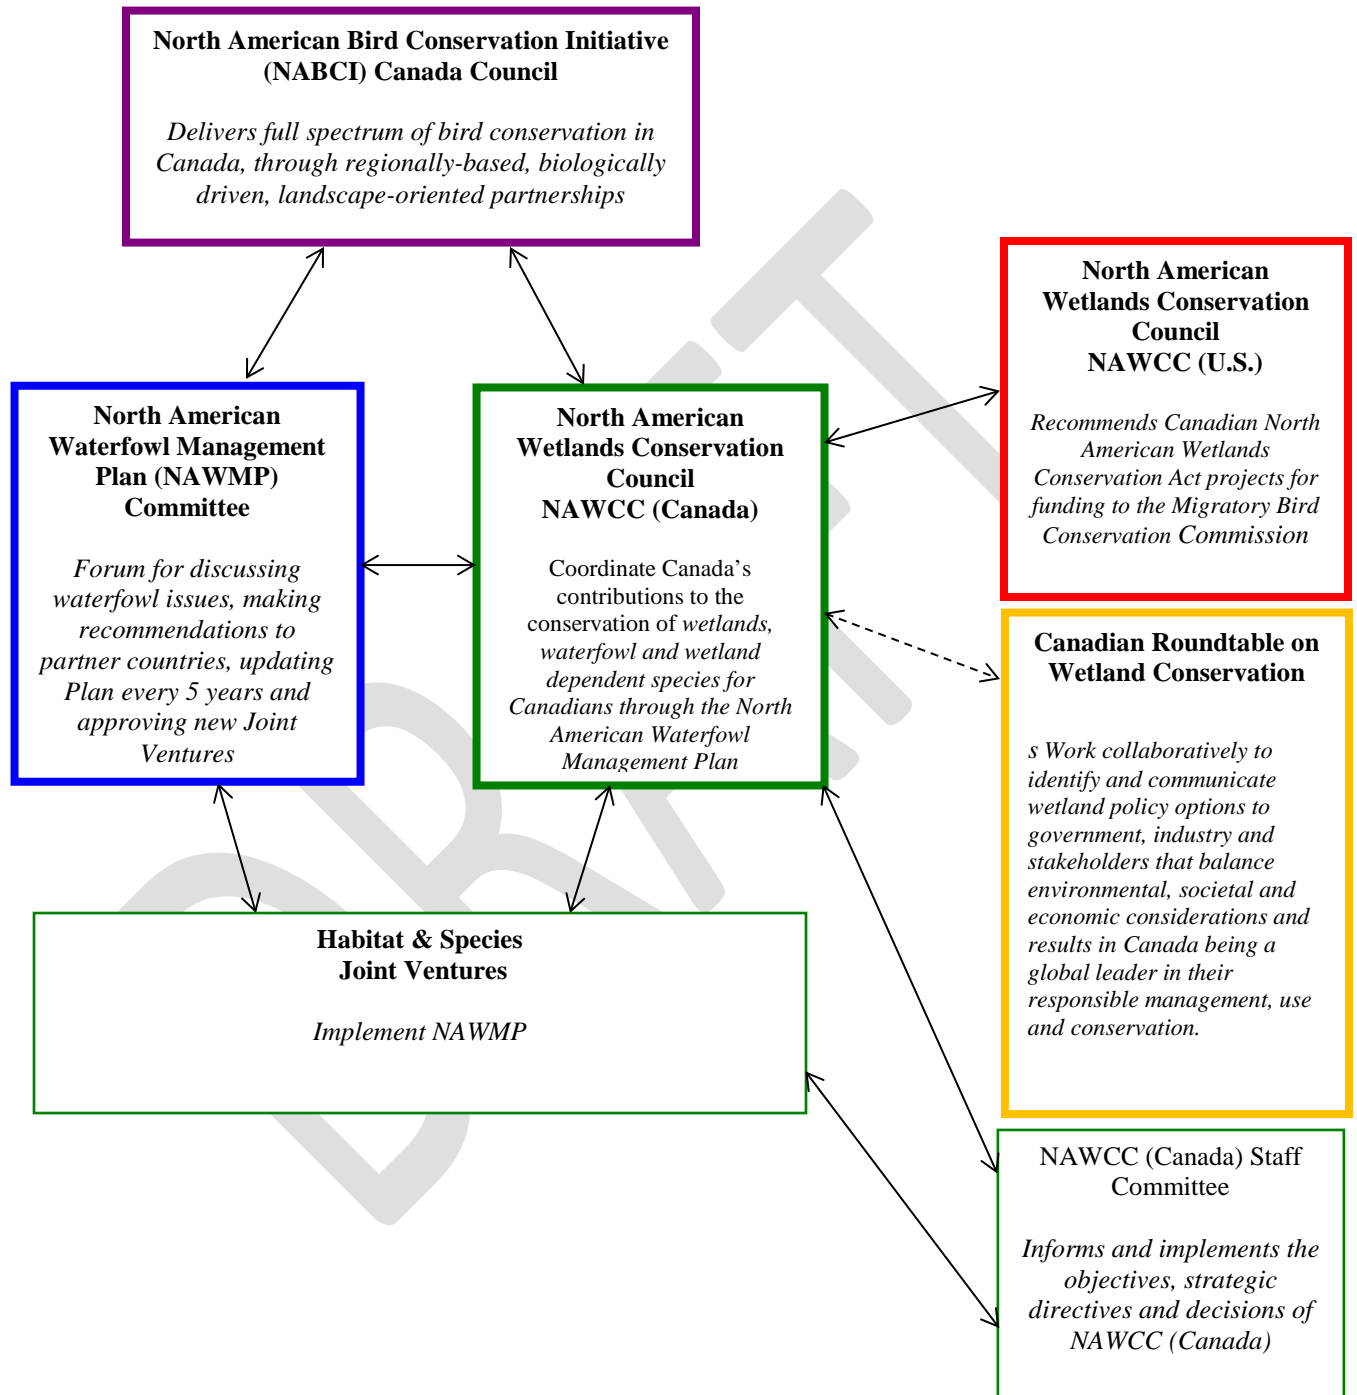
North American Bird Conservation Initiative (NABCI) Canada Council

Delivers full spectrum of bird conservation in Canada, through regionally-based, biologically driven, landscape-oriented partnerships

North American Wetlands Conservation Council NAWCC (U.S.)

Recommends Canadian North American Wetlands Conservation Act projects for funding to the Migratory Bird Conservation Commission

North American Waterfowl Management Plan (NAWMP) Committee

Forum for discussing waterfowl issues, making recommendations to partner countries, updating Plan every 5 years and approving new Joint Ventures

North American Wetlands Conservation Council NAWCC (Canada)

Coordinate Canada's contributions to the conservation of wetlands, waterfowl and wetland dependent species for Canadians through the North American Waterfowl Management Plan

Canadian Roundtable on Wetland Conservation

s Work collaboratively to identify and communicate wetland policy options to government, industry and stakeholders that balance environmental, societal and economic considerations and results in Canada being a global leader in their responsible management, use and conservation.

Habitat & Species Joint Ventures

Implement NAWMP

NAWCC (Canada) Staff Committee

Informs and implements the objectives, strategic directives and decisions of NAWCC (Canada)

DRAFT